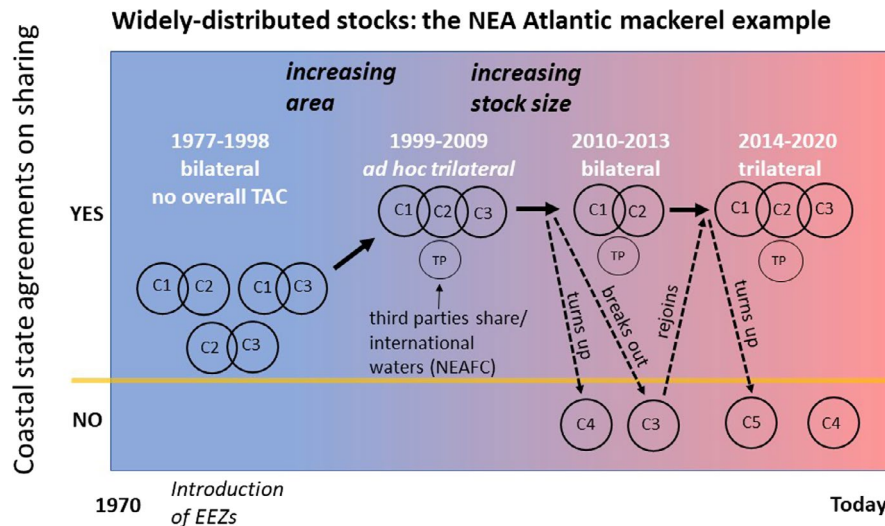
Widely-distributed stocks: the NEA Atlantic mackerel example

Coastal state agreements on sharing

increasing area

increasing stock size

1977-1998
bilateral
no overall TAC

1999-2009
ad hoc trilateral

2010-2013
bilateral

2014-2020
trilateral

YES

C1 C2 C3

C1 C2

C1 C2 C3

TP

TP

TP

C1 C2

C1 C3

C2 C3

third parties share/ international waters (NEAFC)

turns up

breaks out

rejoins

turns up

NO

C4

C3

C5

C4

1970

Introduction of EEZs

Today